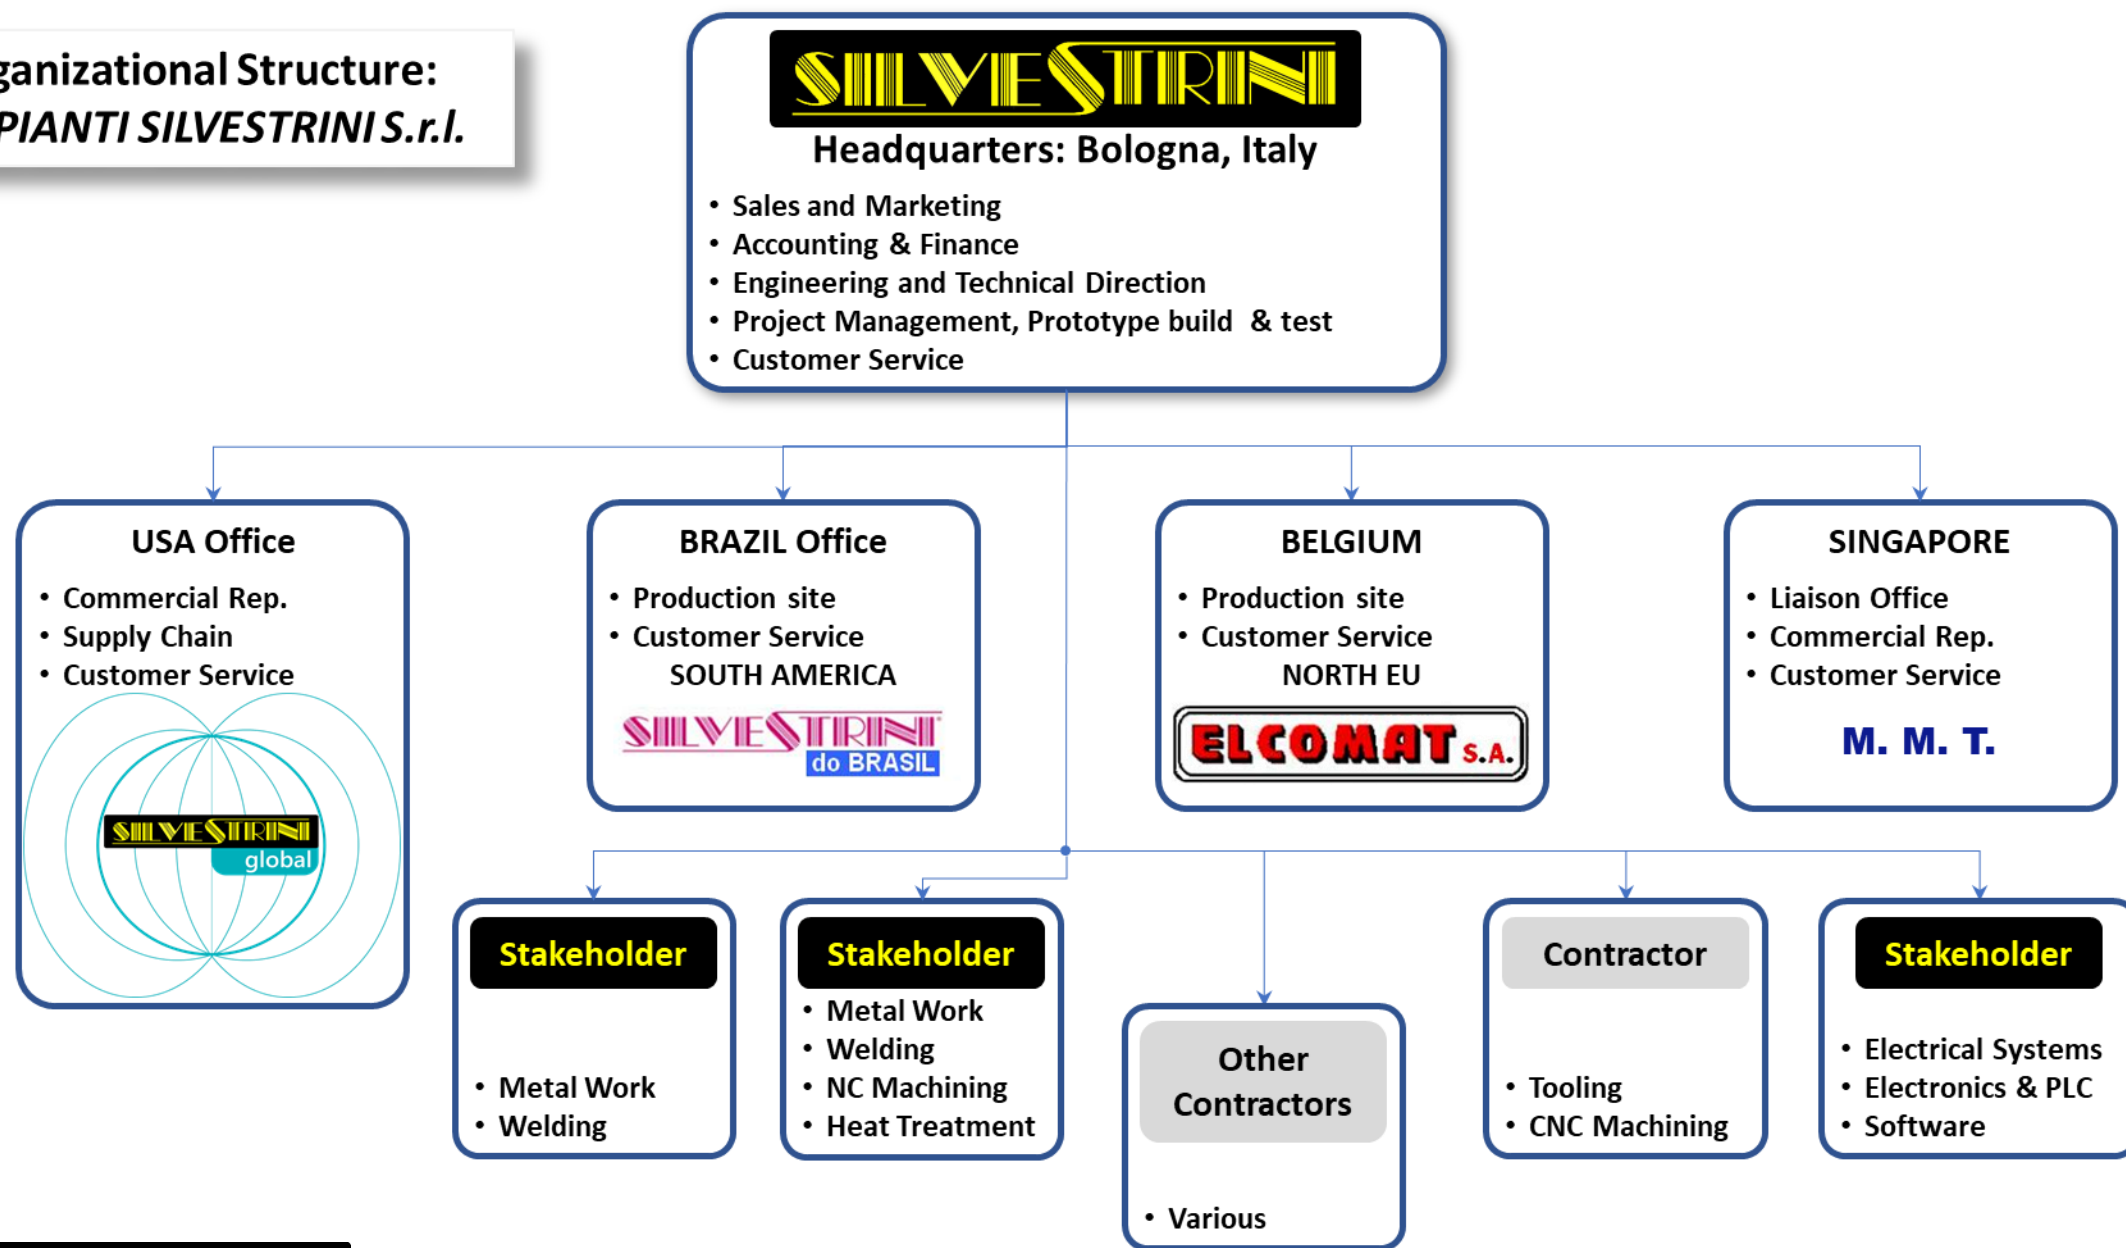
ganizational Structure:
PIANTI SILVESTRINI S.r.l.

SILVESTRINI
Headquarters: Bologna, Italy
- Sales and Marketing
- Accounting & Finance
- Engineering and Technical Direction
- Project Management, Prototype build & test
- Customer Service

USA Office
- Commercial Rep.
- Supply Chain
- Customer Service

SILVESTRINI global

BRAZIL Office
- Production site
- Customer Service
SOUTH AMERICA

SILVESTRINI do BRASIL

BELGIUM
- Production site
- Customer Service
NORTH EU

ELCOMAT S.A.

SINGAPORE
- Liaison Office
- Commercial Rep.
- Customer Service

M. M. T.

Stakeholder
- Metal Work
- Welding

Stakeholder
- Metal Work
- Welding
- NC Machining
- Heat Treatment

Other Contractors
- Various

Contractor
- Tooling
- CNC Machining

Stakeholder
- Electrical Systems
- Electronics & PLC
- Software